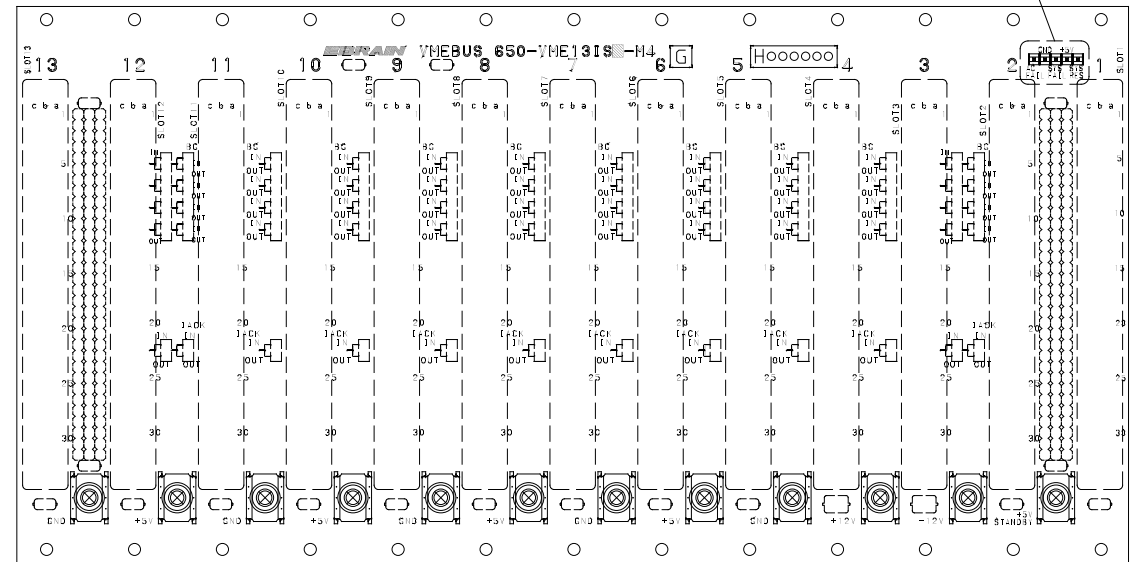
13 12 11 10 9 8 7 6 5 4 3 2 1

VMEBUS 650-VME13IS-M4 G H000000

SLOT13 SLOT12 SLOT11 SLOT10 SLOT9 SLOT8 SLOT7 SLOT6 SLOT5 SLOT4 SLOT3 SLOT2 SLOT

c b a

5 10 15 20 25 30

BG IN OUT IN OUT IN OUT IN OUT

IACK IN OUT

GND +5V GND +5V GND +5V GND +5V GND +12V -12V +5V STANDBY